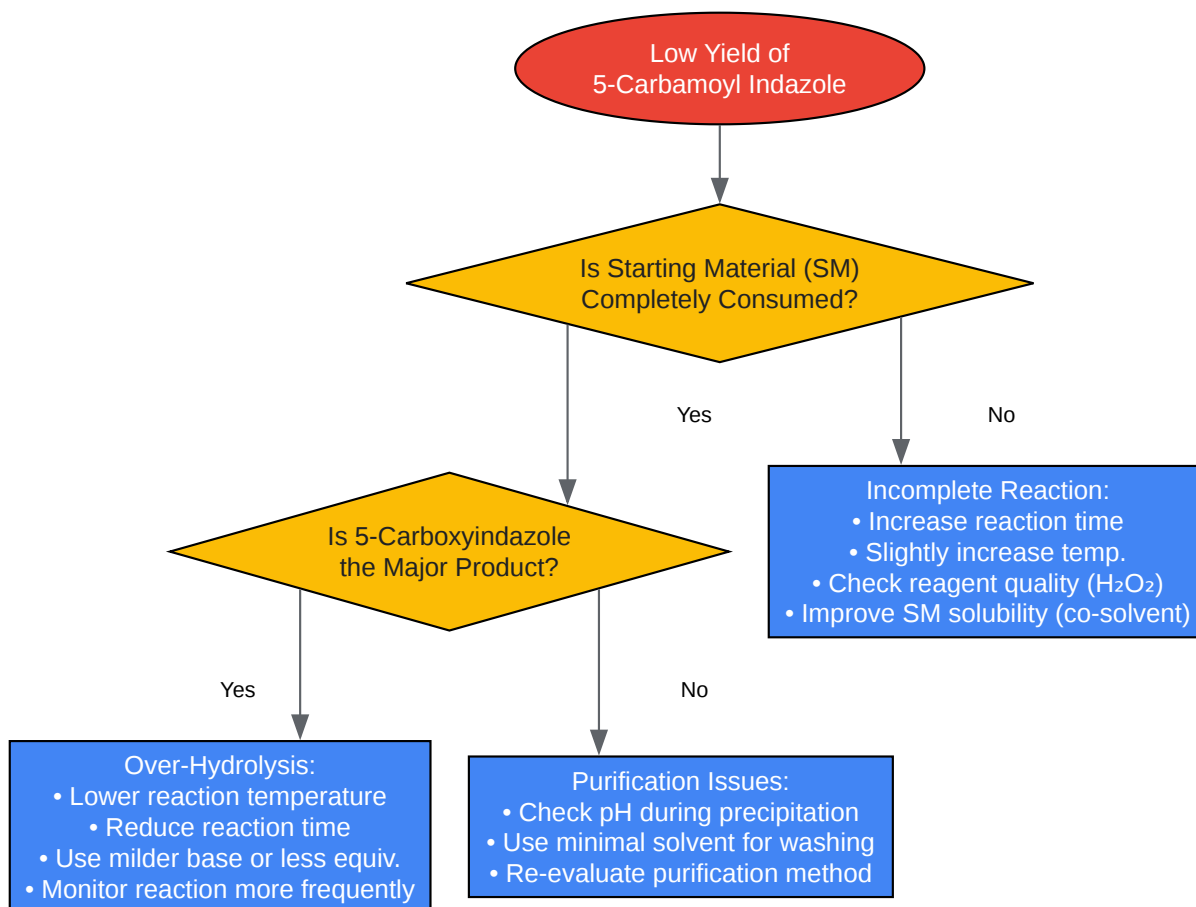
Low Yield of
5-Carbamoyl Indazole

Is Starting Material (SM)
Completely Consumed?

Yes

No

Incomplete Reaction:
• Increase reaction time
• Slightly increase temp.
• Check reagent quality ($H_2O_2$)
• Improve SM solubility (co-solvent)

Is 5-Carboxyindazole
the Major Product?

Yes

No

Over-Hydrolysis:
• Lower reaction temperature
• Reduce reaction time
• Use milder base or less equiv.
• Monitor reaction more frequently

Purification Issues:
• Check pH during precipitation
• Use minimal solvent for washing
• Re-evaluate purification method